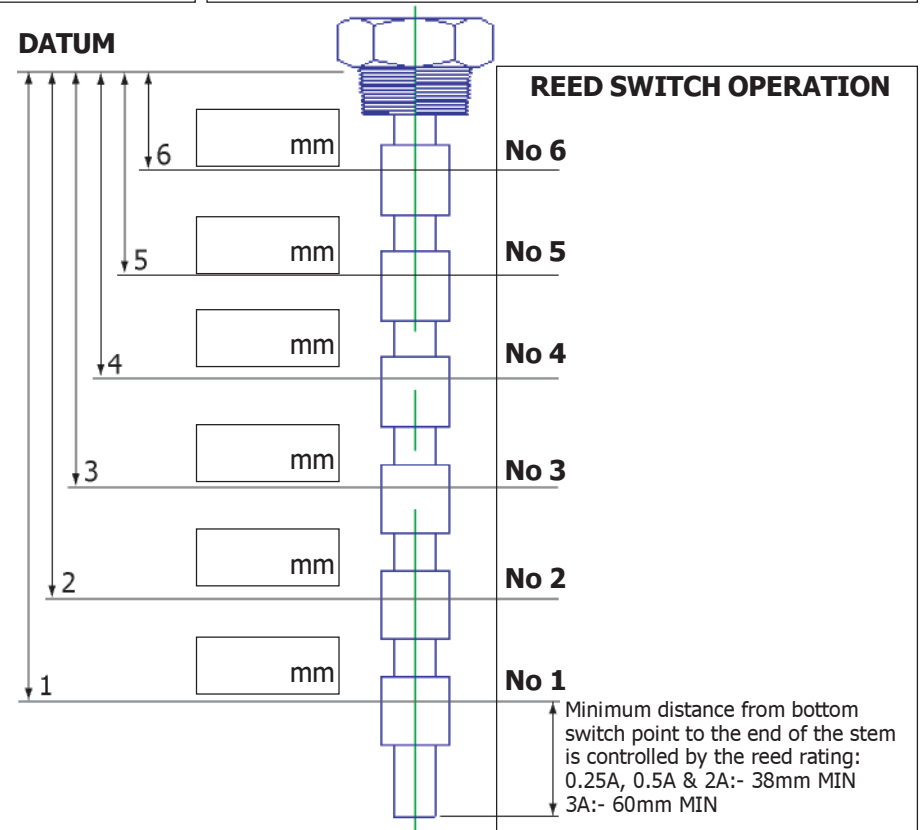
DATUM

REED SWITCH OPERATION

mm
6
No 6

mm
5
No 5

mm
4
No 4

mm
3
No 3

mm
2
No 2

mm
1
No 1

Minimum distance from bottom switch point to the end of the stem is controlled by the reed rating:
0.25A, 0.5A & 2A:- 38mm MIN
3A:- 60mm MIN